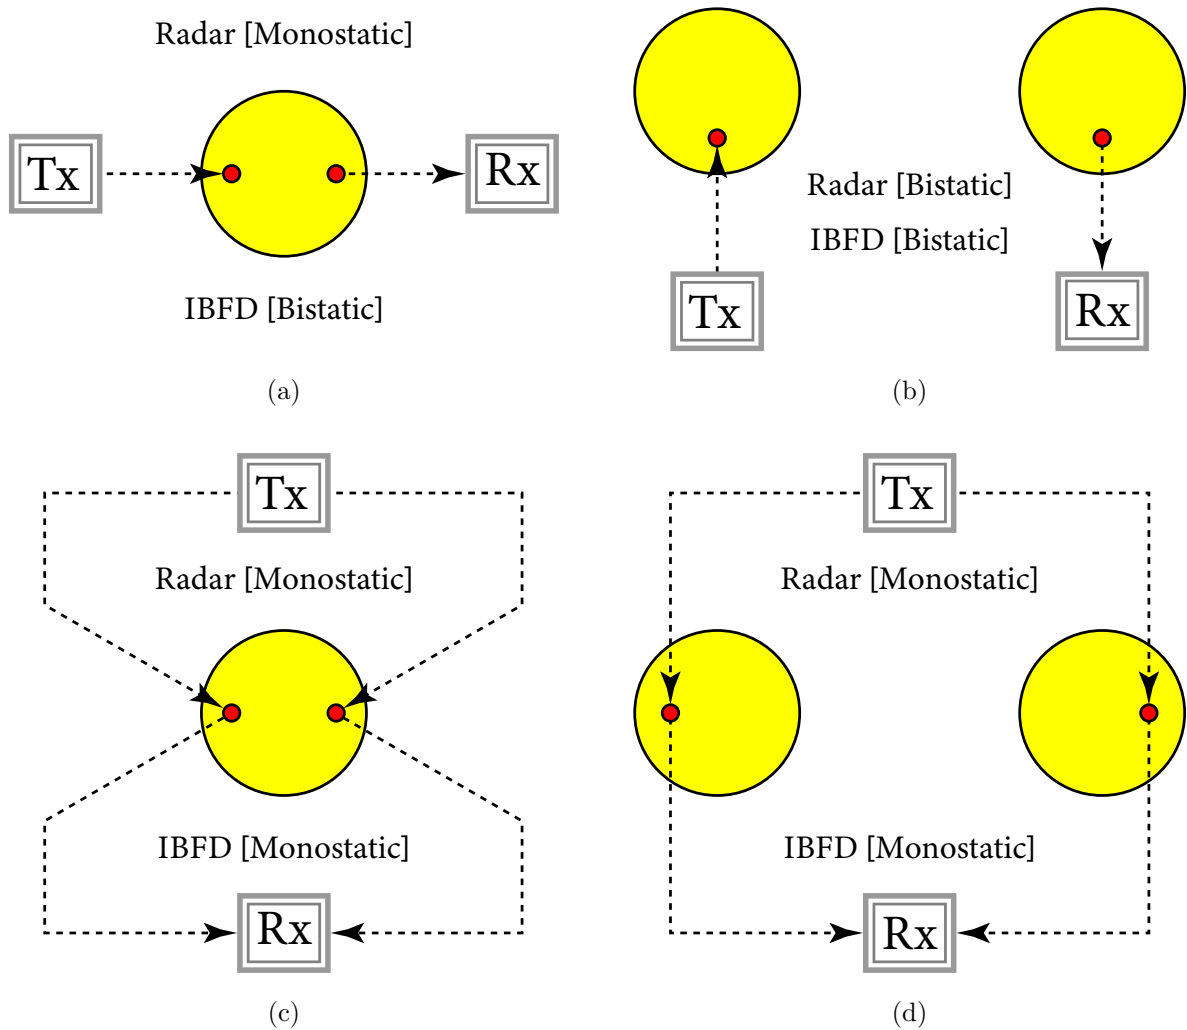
Radar [Monostatic]

Tx

Rx

IBFD [Bistatic]

(a)

Radar [Bistatic]

IBFD [Bistatic]

Tx

Rx

(b)

Tx

Radar [Monostatic]

IBFD [Monostatic]

Rx

(c)

Tx

Radar [Monostatic]

IBFD [Monostatic]

Rx

(d)